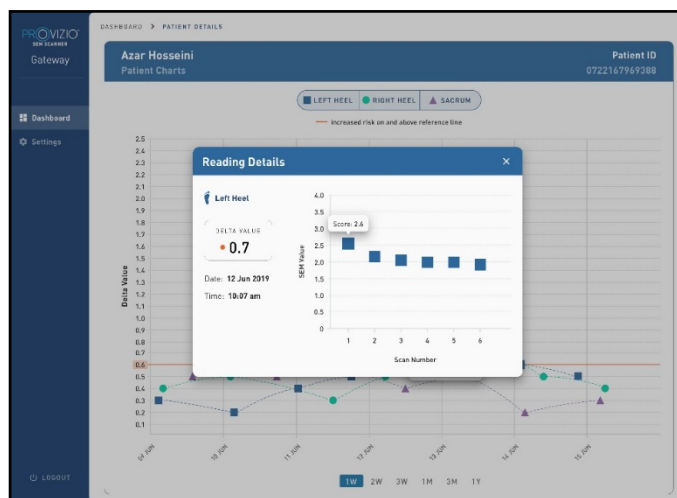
PROVIZIO
SEM SCANNER
Gateway

Dashboard
Settings

LOGOUT

DASHBOARD > PATIENT DETAILS

Azar Hosseini
Patient Charts

Patient ID
0722167969388

LEFT HEEL RIGHT HEEL SACRUM

Increased risk on and above reference line

Delta Value

2.5
2.4
2.3
2.2
2.1
2.0
1.9
1.8
1.7
1.6
1.5
1.4
1.3
1.2
1.1
1.0
0.9
0.8
0.7
0.6
0.5
0.4
0.3
0.2
0.1

09 JUN
10 JUN
11 JUN
12 JUN
13 JUN
14 JUN
15 JUN

1W 2W 3W 1M 3M 1Y

Reading Details ×

Left Heel

DELTA VALUE
• 0.7

Date: 12 Jun 2019
Time: 10:07 am

SEM Value

4.0
3.5
3.0
2.5
2.0
1.5
1.0
0.5
0

Score: 2.6

1 2 3 4 5 6
Scan Number